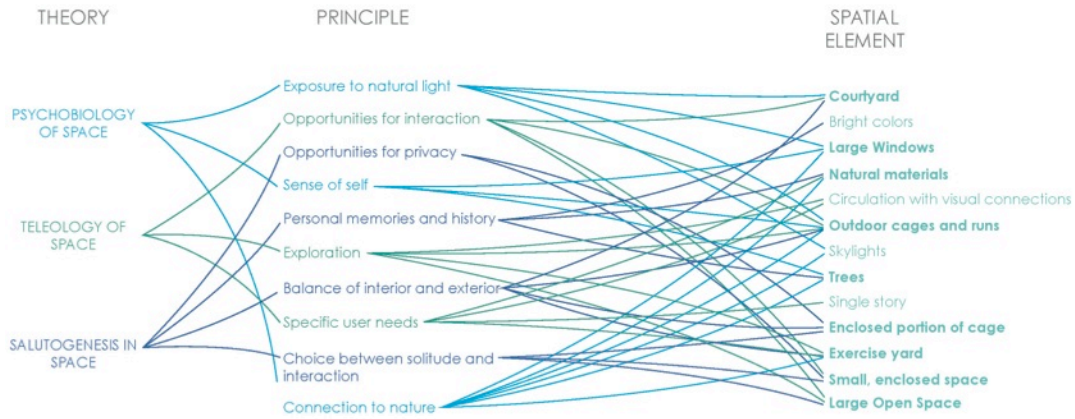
THEORY

PRINCIPLE

SPATIAL ELEMENT

PSYCHOBIOLOGY OF SPACE

TELEOLOGY OF SPACE

SALUTOGENESIS IN SPACE

Exposure to natural light

Opportunities for interaction

Opportunities for privacy

Sense of self

Personal memories and history

Exploration

Balance of interior and exterior

Specific user needs

Choice between solitude and interaction

Connection to nature

Courtyard

Bright colors

Large Windows

Natural materials

Circulation with visual connections

Outdoor cages and runs

Skylights

Trees

Single story

Enclosed portion of cage

Exercise yard

Small, enclosed space

Large Open Space